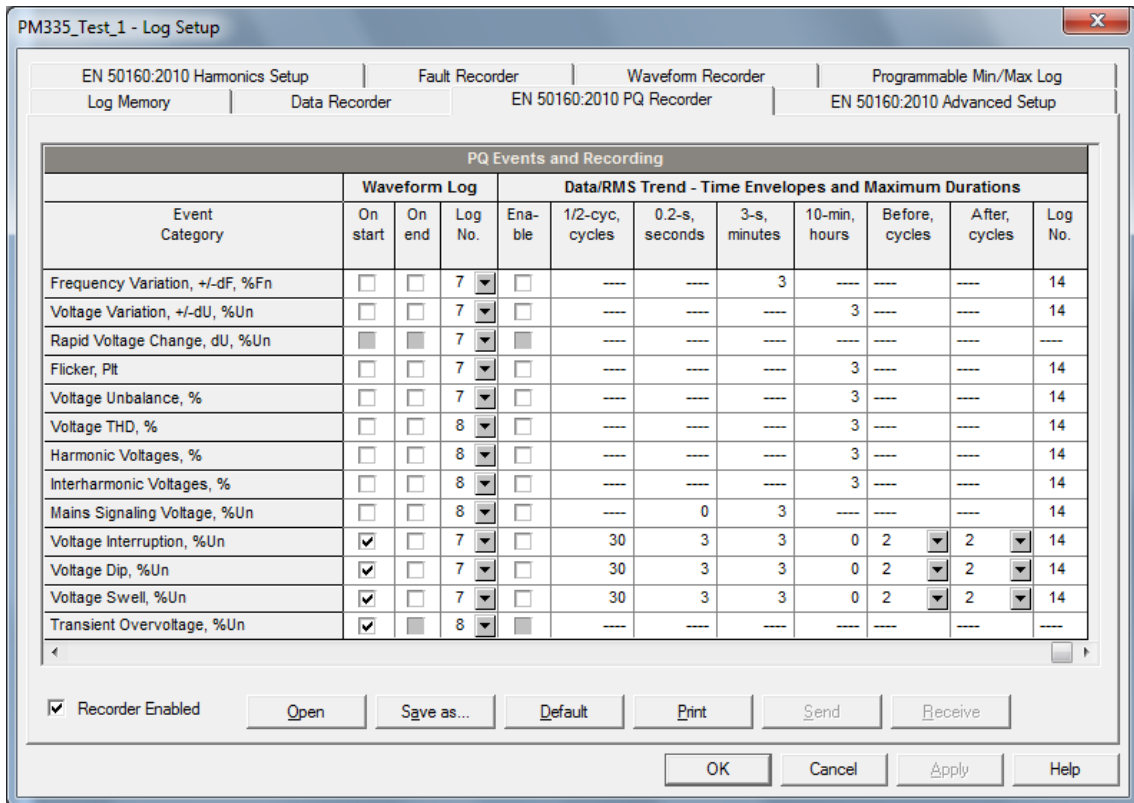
PM335_Test_1 - Log Setup

EN 50160:2010 Harmonics Setup | Fault Recorder | Waveform Recorder | Programmable Min/Max Log
Log Memory | Data Recorder | EN 50160:2010 PQ Recorder | EN 50160:2010 Advanced Setup

PQ Events and Recording

| | Waveform Log | | | Data/RMS Trend - Time Envelopes and Maximum Durations | | | | | | | |
|---|---|---|---|---|---|---|---|---|---|---|---|
| Event Category | On start | On end | Log No. | Enable | 1/2-cyc, cycles | 0.2-s, seconds | 3-s, minutes | 10-min, hours | Before, cycles | After, cycles | Log No. |
| Frequency Variation, +/-dF, %Fn | | | 7 | | ---- | ---- | 3 | ---- | ---- | ---- | 14 |
| Voltage Variation, +/-dU, %Un | | | 7 | | ---- | ---- | ---- | 3 | ---- | ---- | 14 |
| Rapid Voltage Change, dU, %Un | | | 7 | | ---- | ---- | ---- | ---- | ---- | ---- | ---- |
| Flicker, Plt | | | 7 | | ---- | ---- | ---- | 3 | ---- | ---- | 14 |
| Voltage Unbalance, % | | | 7 | | ---- | ---- | ---- | 3 | ---- | ---- | 14 |
| Voltage THD, % | | | 8 | | ---- | ---- | ---- | 3 | ---- | ---- | 14 |
| Harmonic Voltages, % | | | 8 | | ---- | ---- | ---- | 3 | ---- | ---- | 14 |
| Interharmonic Voltages, % | | | 8 | | ---- | ---- | ---- | 3 | ---- | ---- | 14 |
| Mains Signaling Voltage, %Un | | | 8 | | ---- | 0 | 3 | ---- | ---- | ---- | 14 |
| Voltage Interruption, %Un | ✔ | | 7 | | 30 | 3 | 3 | 0 | 2 | 2 | 14 |
| Voltage Dip, %Un | ✔ | | 7 | | 30 | 3 | 3 | 0 | 2 | 2 | 14 |
| Voltage Swell, %Un | ✔ | | 7 | | 30 | 3 | 3 | 0 | 2 | 2 | 14 |
| Transient Overvoltage, %Un | ✔ | | 8 | | ---- | ---- | ---- | ---- | ---- | ---- | ---- |

☑ Recorder Enabled

Open | Save as... | Default | Print | Send | Receive

OK | Cancel | Apply | Help